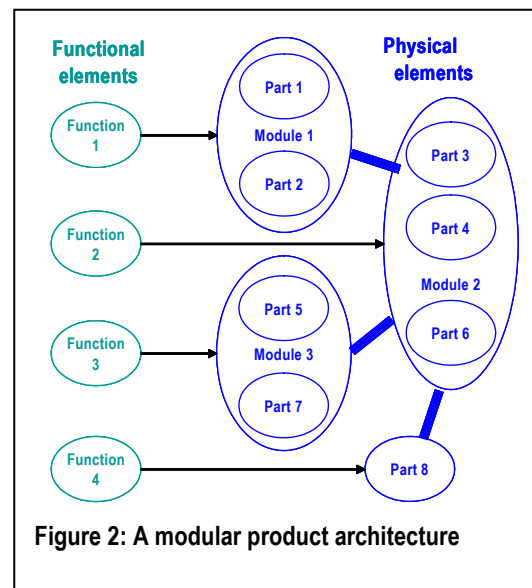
Functional elements

Physical elements

Function 1

Function 2

Function 3

Function 4

Part 1

Module 1

Part 2

Part 3

Part 4

Module 2

Part 6

Part 5

Module 3

Part 7

Part 8

Figure 2: A modular product architecture